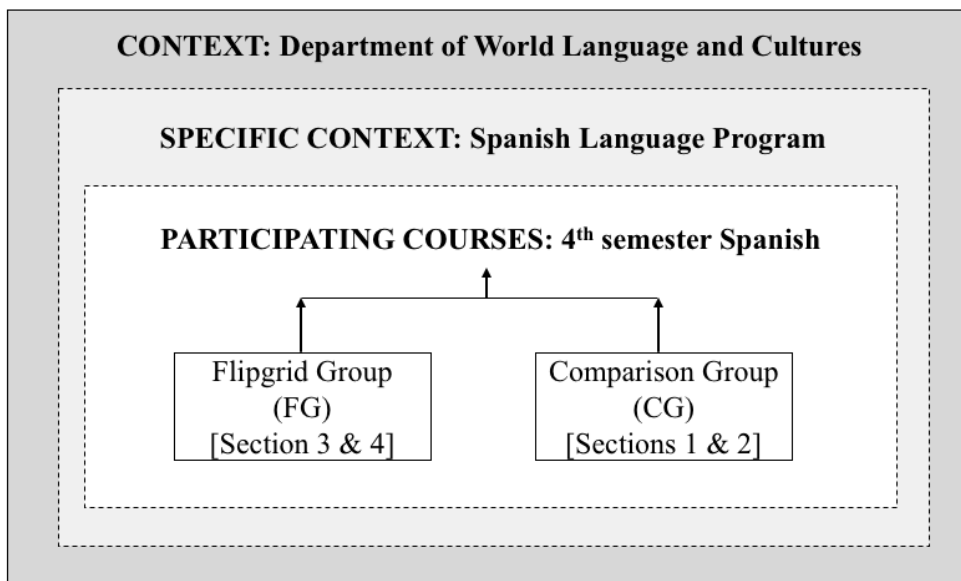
CONTEXT: Department of World Language and Cultures

SPECIFIC CONTEXT: Spanish Language Program

PARTICIPATING COURSES: 4$^{th}$ semester Spanish

Flipgrid Group (FG) [Section 3 & 4]

Comparison Group (CG) [Sections 1 & 2]